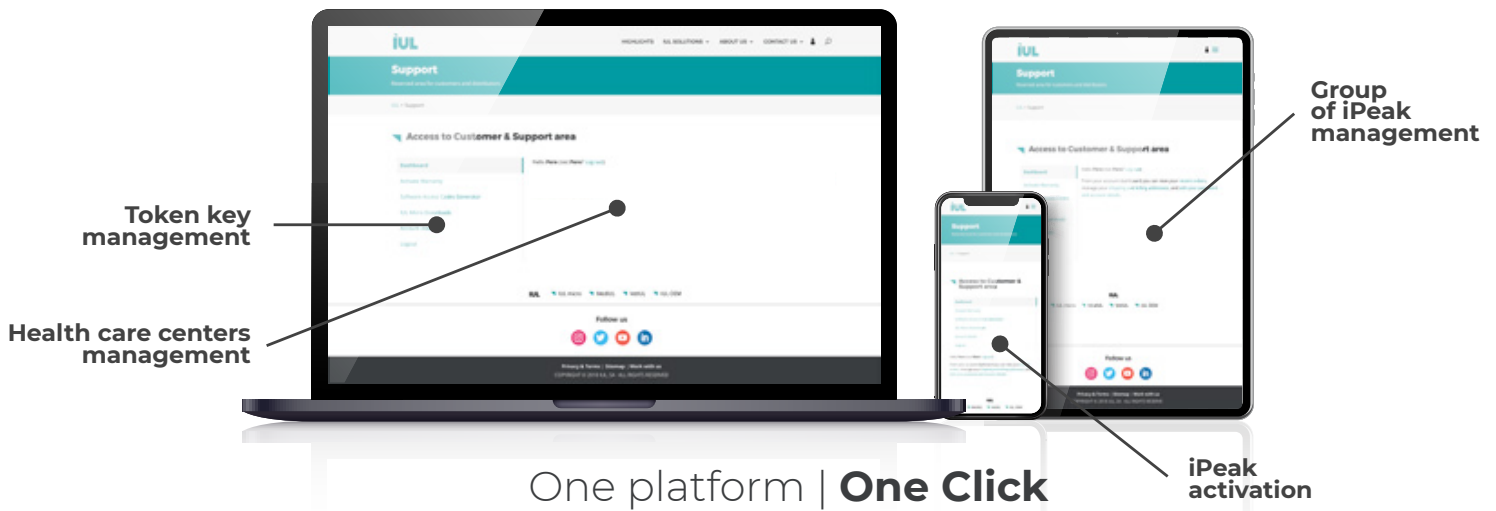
iUL

HIGHLIGHTS IUL SOLUTIONS ABOUT US CONTACT US

Support

Access to Customer & Support area

Dashboard

Software Access Codes Generator

Logout

Follow us

Privacy & Terms | Sitemap | Work with us

Token key management

Health care centers management

Group of iPeak management

iPeak activation

One platform | One Click